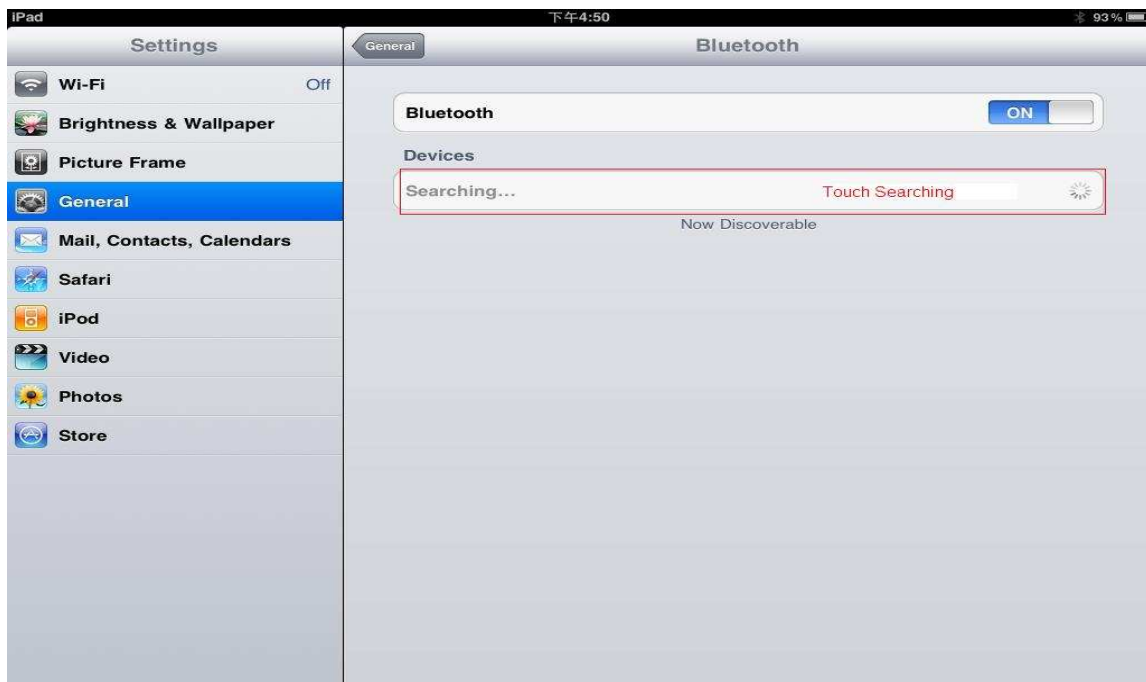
iPad
下午4:50
93%

Settings
Wi-Fi Off
Brightness & Wallpaper
Picture Frame
General
Mail, Contacts, Calendars
Safari
iPod
Video
Photos
Store

General
Bluetooth

Bluetooth ON

Devices
Searching... Touch Searching

Now Discoverable